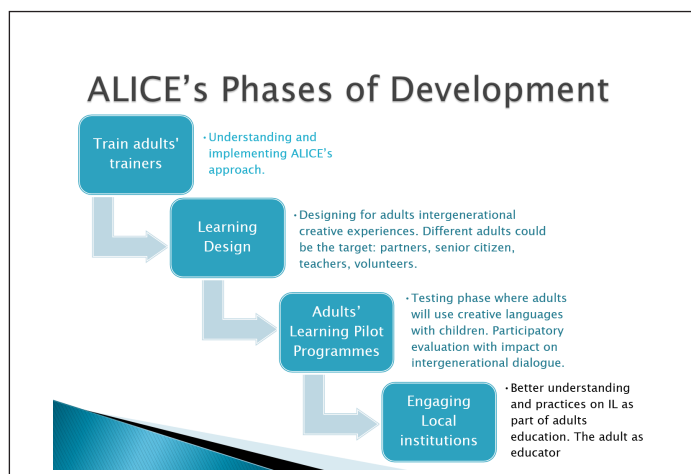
ALICE’s Phases of Development

Train adults' trainers

• Understanding and implementing ALICE’s approach.

Learning Design

• Designing for adults intergenerational creative experiences. Different adults could be the target: partners, senior citizen, teachers, volunteers.

Adults’ Learning Pilot Programmes

• Testing phase where adults will use creative languages with children. Participatory evaluation with impact on intergenerational dialogue.

Engaging Local institutions

• Better understanding and practices on IL as part of adults education. The adult as educator